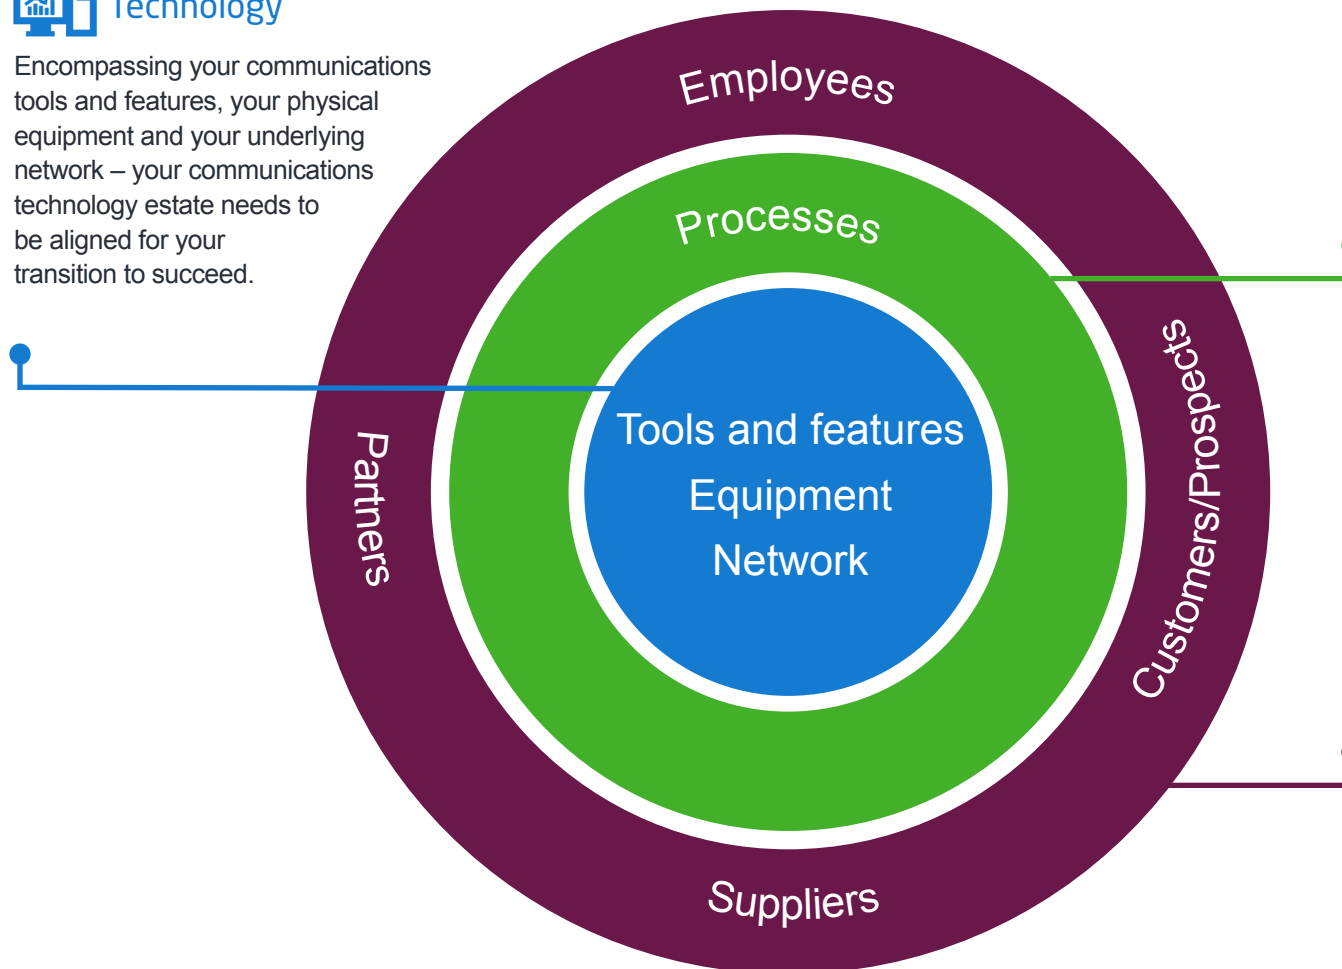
Technology

Encompassing your communications tools and features, your physical equipment and your underlying network – your communications technology estate needs to be aligned for your transition to succeed.

Employees

Processes

Tools and features
Equipment
Network

Partners

Customers/Prospects

Suppliers